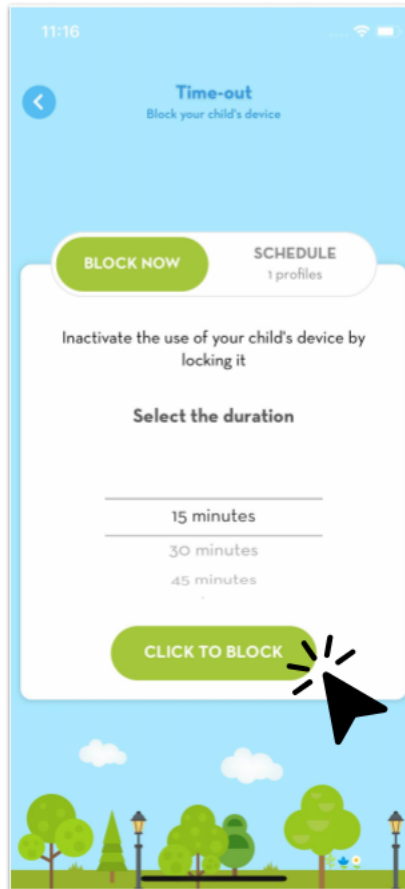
11:16

Time-out
Block your child's device

BLOCK NOW

SCHEDULE
1 profiles

Inactivate the use of your child's device by locking it

Select the duration

15 minutes
30 minutes
45 minutes

CLICK TO BLOCK